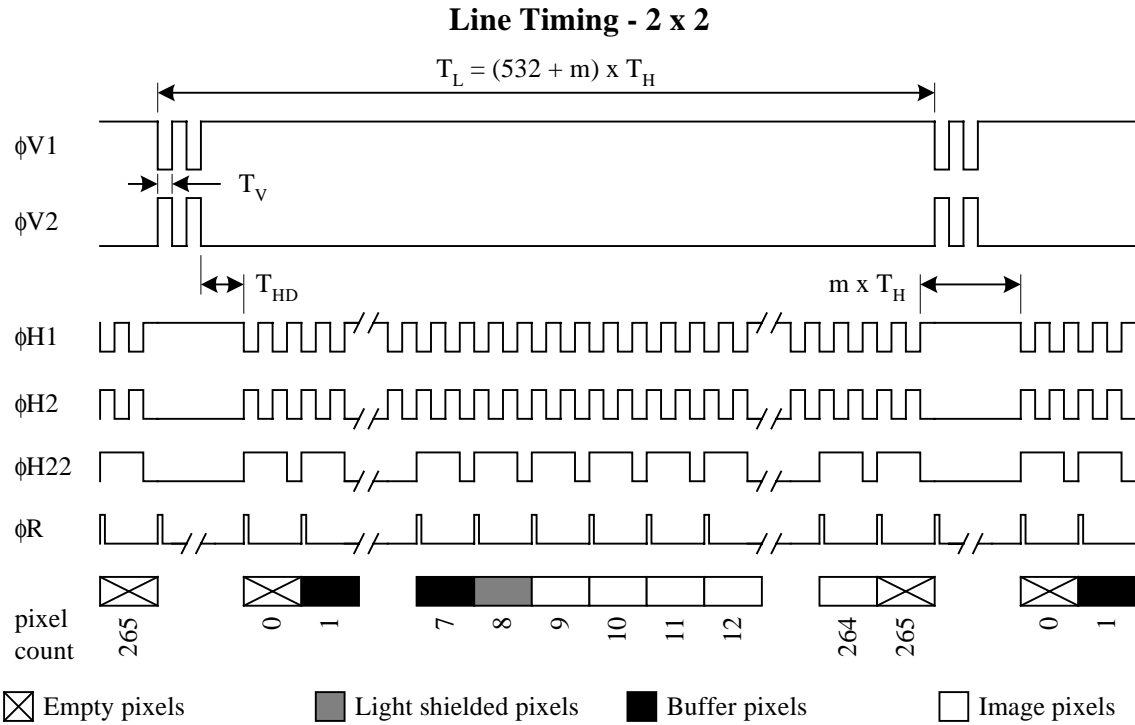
Line Timing - 2 x 2

$T_L = (532 + m) \times T_H$

$\phi V1$

$T_V$

$\phi V2$

$T_{HD}$

$m \times T_H$

$\phi H1$

$\phi H2$

$\phi H22$

$\phi R$

pixel count

265

0

1

7

8

9

10

11

12

264

265

0

1

Empty pixels

Light shielded pixels

Buffer pixels

Image pixels